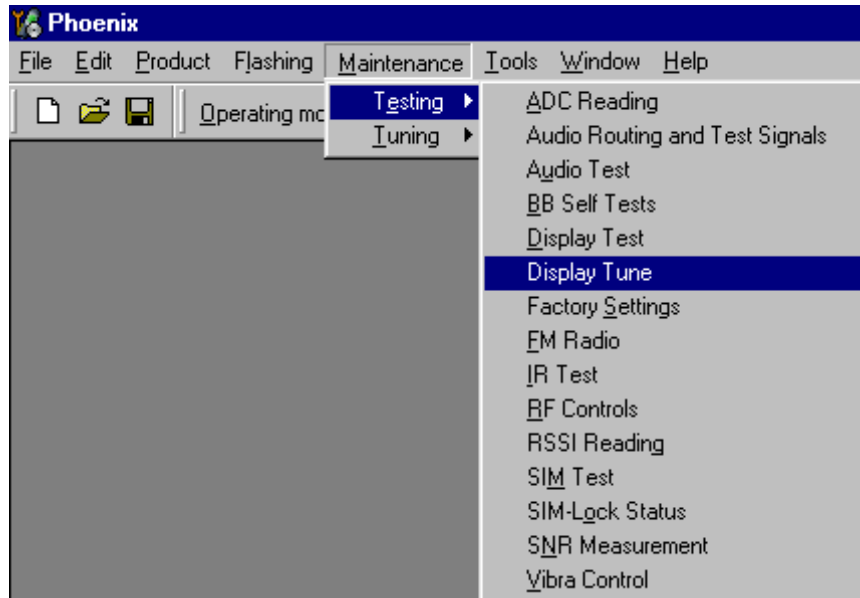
Phoenix

File Edit Product Flashing Maintenance Tools Window Help

Operating mo

Testing
Tuning

ADC Reading
Audio Routing and Test Signals
Audio Test
BB Self Tests
Display Test
Display Tune
Factory Settings
FM Radio
IR Test
RF Controls
RSSI Reading
SIM Test
SIM-Lock Status
SNR Measurement
Vibra Control